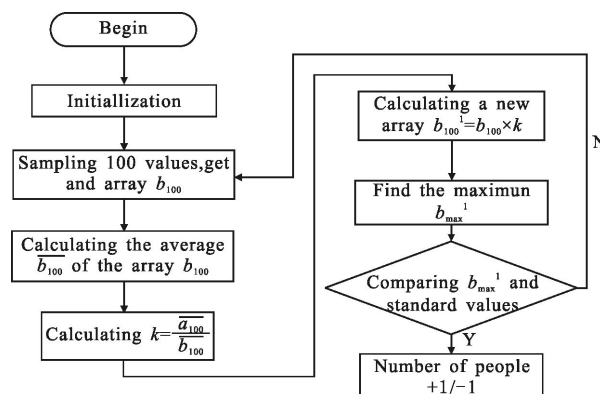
Begin

Initiallization

Sampling 100 values,get and array $b_{100}$

Calculating the average $\overline{b_{100}}$ of the array $b_{100}$

Calculating $k=\frac{\overline{a_{100}}}{\overline{b_{100}}}$

Calculating a new array $b_{100}{}^{1}=b_{100}\times k$

Find the maximun $b_{\max}{}^{1}$

Comparing $b_{\max}{}^{1}$ and standard values

N

Y

Number of people +1/−1